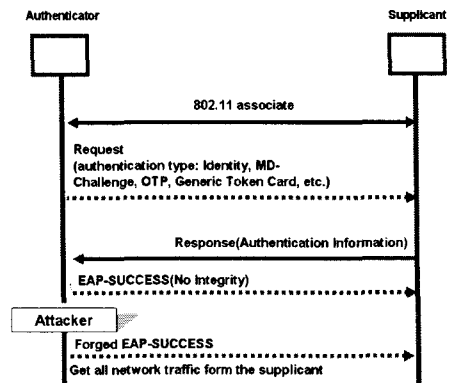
Authenticator

Supplicant

802.11 associate

Request
(authentication type: Identity, MD-Challenge, OTP, Generic Token Card, etc.)

Response(Authentication Information)

EAP-SUCCESS(No Integrity)

Attacker

Forged EAP-SUCCESS

Get all network traffic form the supplicant